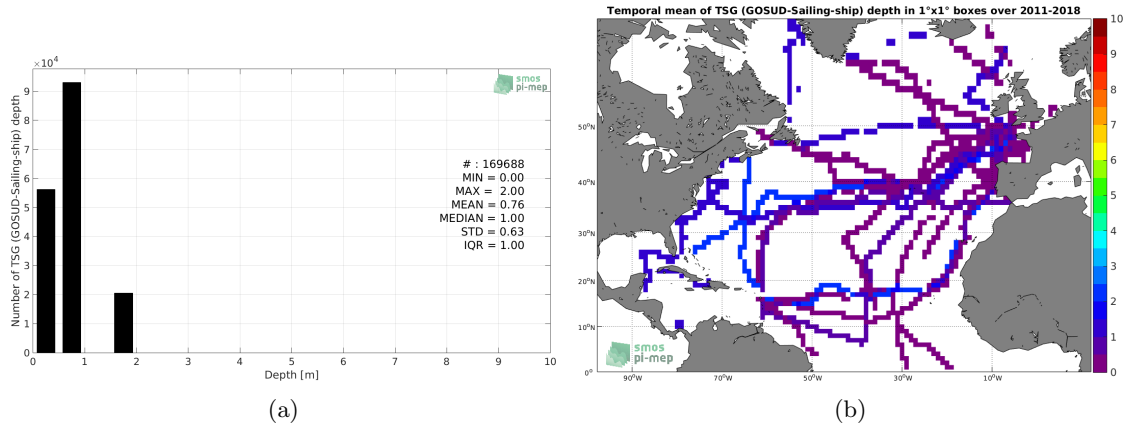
$\times10^4$

smos
pi-mep

Number of TSG (GOSUD-Sailing-ship) depth

9
8
7
6
5
4
3
2
1
0

# : 169688
MIN = 0.00
MAX = 2.00
MEAN = 0.76
MEDIAN = 1.00
STD = 0.63
IQR = 1.00

0 1 2 3 4 5 6 7 8 9 10
Depth [m]

(a)

Temporal mean of TSG (GOSUD-Sailing-ship) depth in 1°x1° boxes over 2011-2018

50°N
40°N
30°N
20°N
10°N
0°

90°W 70°W 50°W 30°W 10°W

smos
pi-mep

10
9
8
7
6
5
4
3
2
1
0

(b)